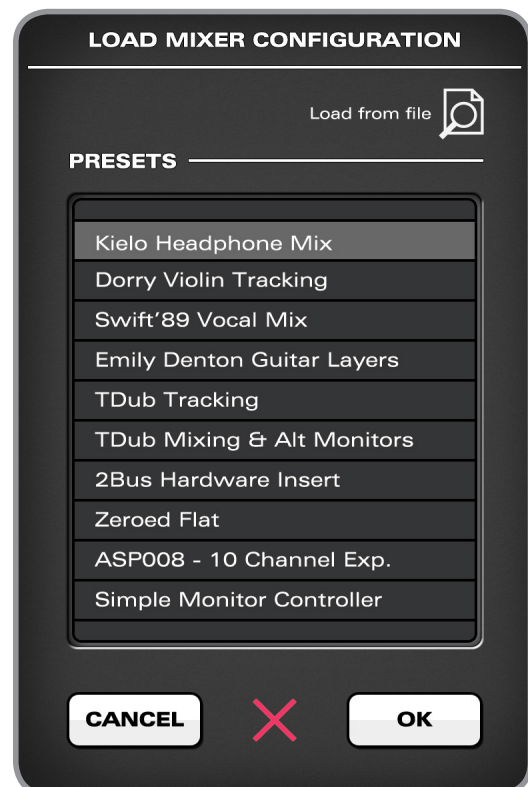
LOAD MIXER CONFIGURATION

Load from file

PRESETS

Kielo Headphone Mix
Dorry Violin Tracking
Swift'89 Vocal Mix
Emily Denton Guitar Layers
TDub Tracking
TDub Mixing & Alt Monitors
2Bus Hardware Insert
Zeroed Flat
ASP008 - 10 Channel Exp.
Simple Monitor Controller

CANCEL
OK